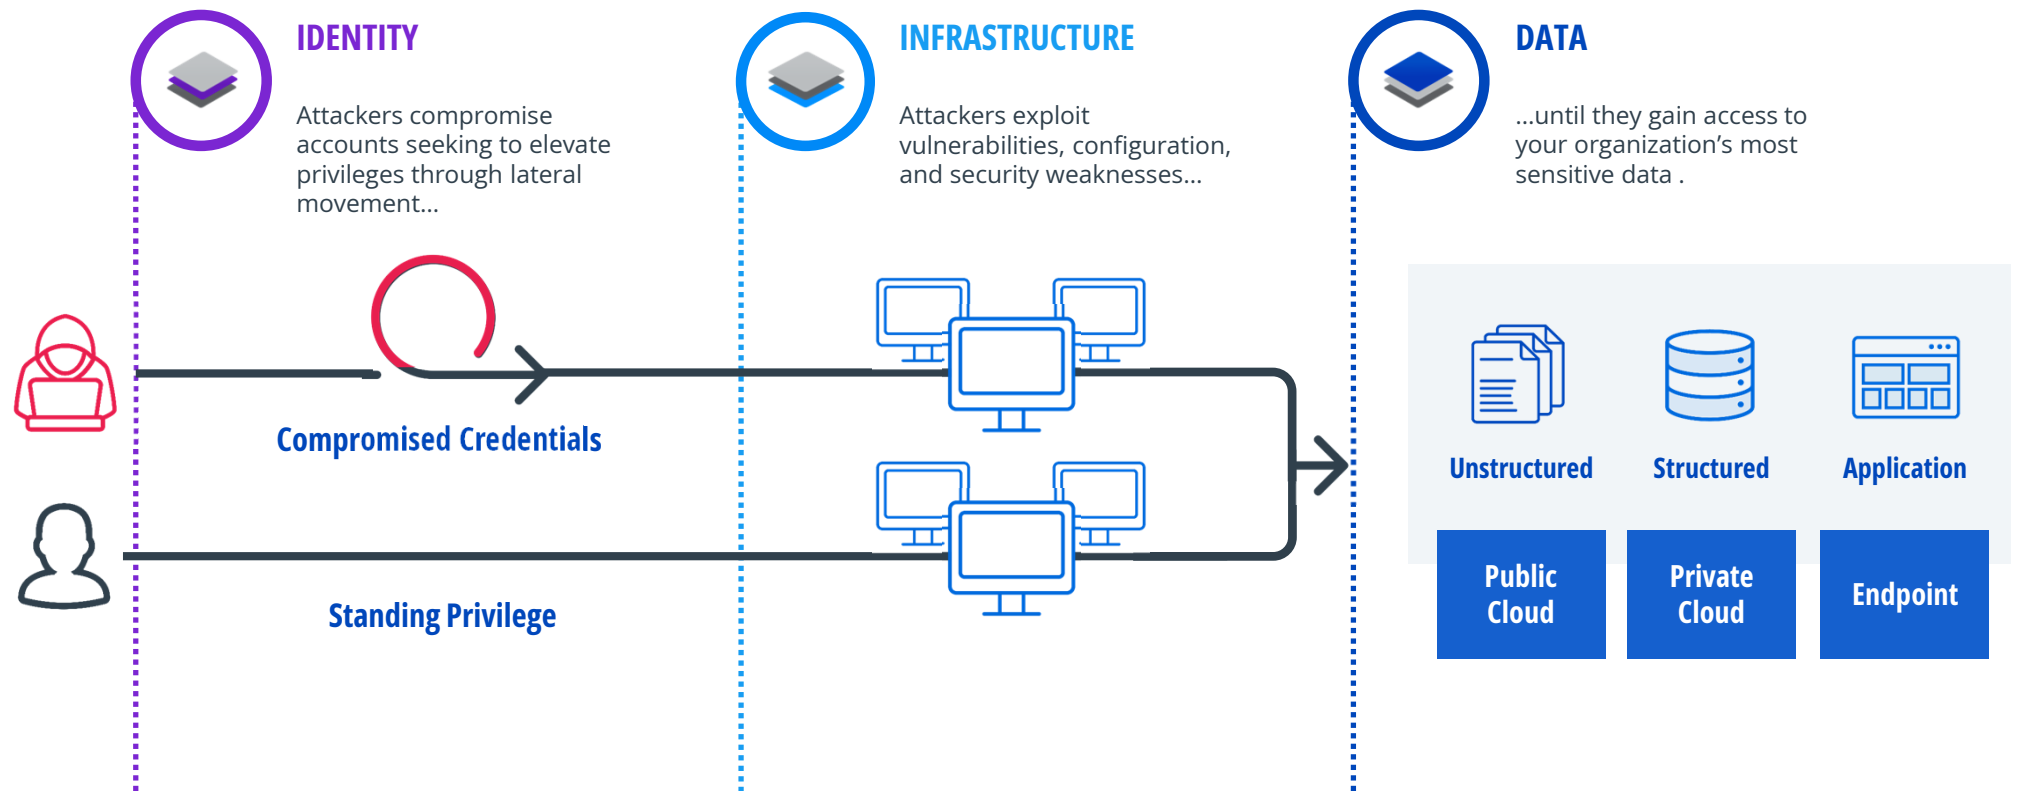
IDENTITY

Attackers compromise accounts seeking to elevate privileges through lateral movement...

INFRASTRUCTURE

Attackers exploit vulnerabilities, configuration, and security weaknesses...

DATA

...until they gain access to your organization's most sensitive data .

Compromised Credentials

Standing Privilege

Unstructured

Structured

Application

Public Cloud

Private Cloud

Endpoint